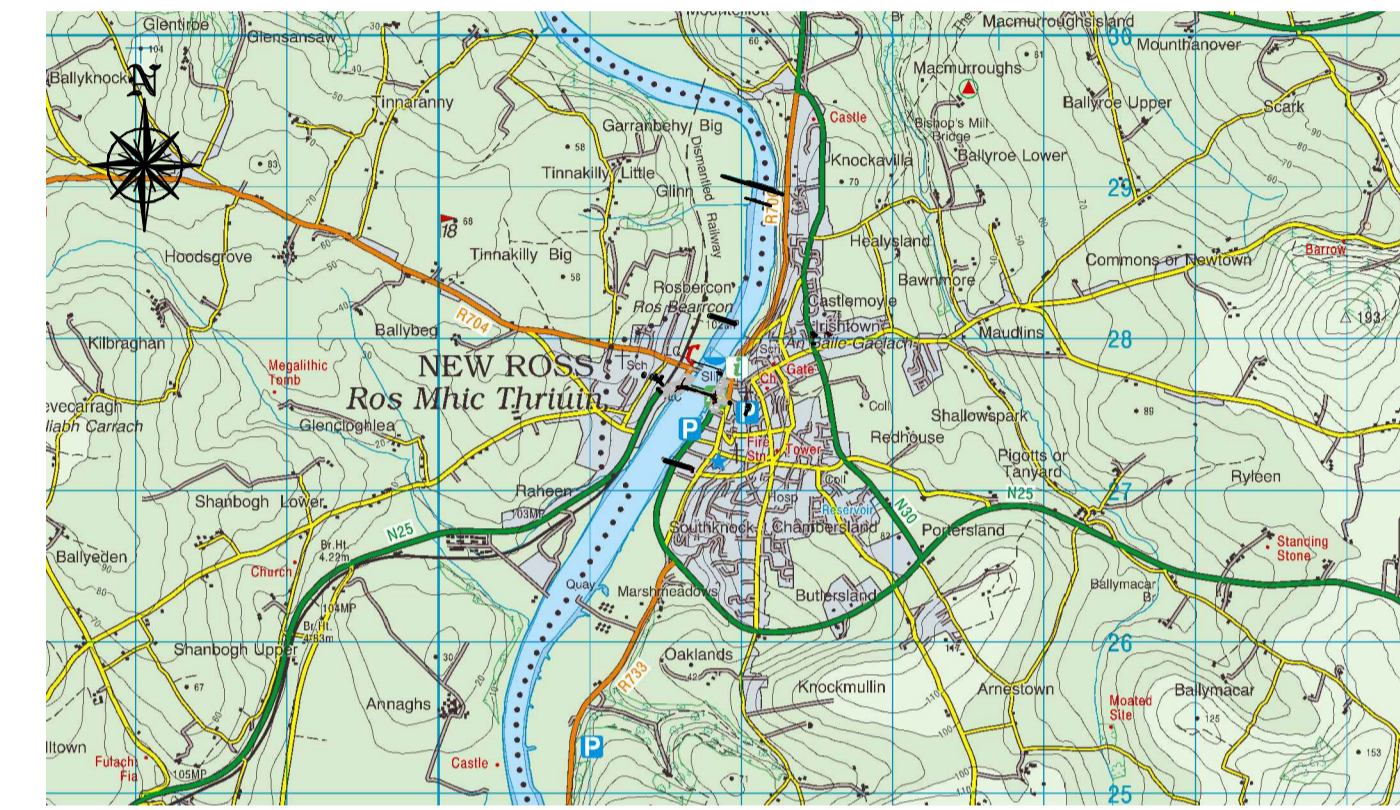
Glentiroe
Glensansaw
Ballyknock
N
Tinnaranny
Mountelliott
Macmurroughsisland
30
Mountanover
Macmurroughs
Castle
Bishop's Mill Bridge
Ballyroe Upper
Scark
Garranbehy Big
Dismantled Railway
Tinnakilly Little
Glinn
Knockavilla
Ballyroe Lower
29
R700
18
Hoodsgrove
Tinnakilly Big
Healysland
Commons or Newtown
Barrow
Rosbercon
Ros Bearrcon
Bawnmore
Castlemoyle
Irishtowne
R704
Ballybeg
Maudlins
28
193
Kilbraghan
An Baile Gaelach
Megalithic Tomb
NEW ROSS
Ros Mhic Thriúin
Sch
Ch
Gate
Shallowspark
evecarragh
liabh Carrach
Glencloghlea
Coll
Redhouse
Fire Stn
Tower
Pigotts or Tanyard
Raheen
Hosp
Coll
N25
27
Ryleen
Shanbogh Lower
103MP
Southknock
Chambersland
Reservoir
N30
Portersland
N25
Br.Ht. 4.22m
Standing Stone
Ballyeden
Church
Quay
Marshmeadows
Ballymacar
104MP
Br.Ht. 4.83m
Butlersland
Shanbogh Upper
Oaklands
26
R733
67
Annaghs
Knockmullin
Arnestown
Moated Site
Ballymacar
lltown
Futach Fia
105MP
Castle
25